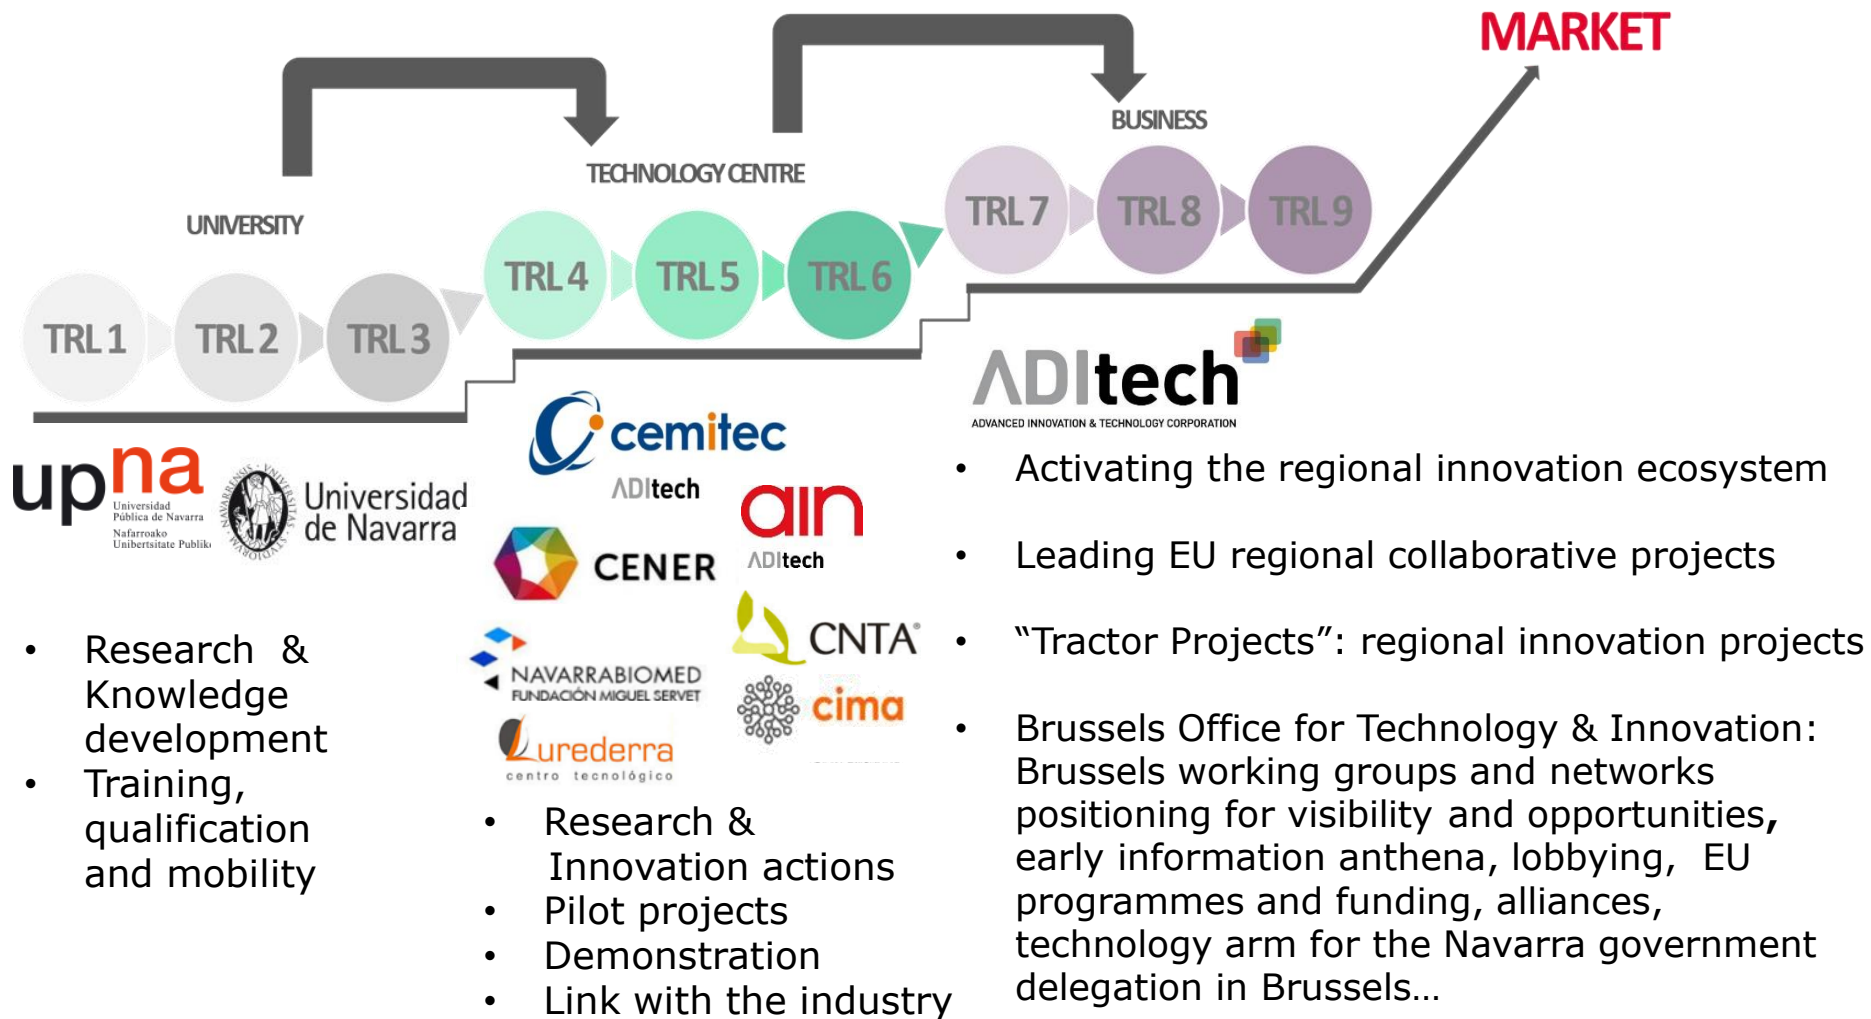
MARKET

BUSINESS

TECHNOLOGY CENTRE

UNIVERSITY

TRL 1 TRL 2 TRL 3 TRL 4 TRL 5 TRL 6 TRL 7 TRL 8 TRL 9

upna
Universidad Pública de Navarra
Nafarroako Unibertsitate Publikoa

Universidad de Navarra

cemitec
ADItech

ain
ADItech

CENER

CNTA

NAVARRABIOMED
FUNDACIÓN MIGUEL SERVET

cima

Lurederra
centro tecnológico

ADItech
ADVANCED INNOVATION & TECHNOLOGY CORPORATION

• Research & Knowledge development
• Training, qualification and mobility

• Research & Innovation actions
• Pilot projects
• Demonstration
• Link with the industry

• Activating the regional innovation ecosystem

• Leading EU regional collaborative projects

• “Tractor Projects”: regional innovation projects

• Brussels Office for Technology & Innovation: Brussels working groups and networks positioning for visibility and opportunities, early information anthena, lobbying, EU programmes and funding, alliances, technology arm for the Navarra government delegation in Brussels…